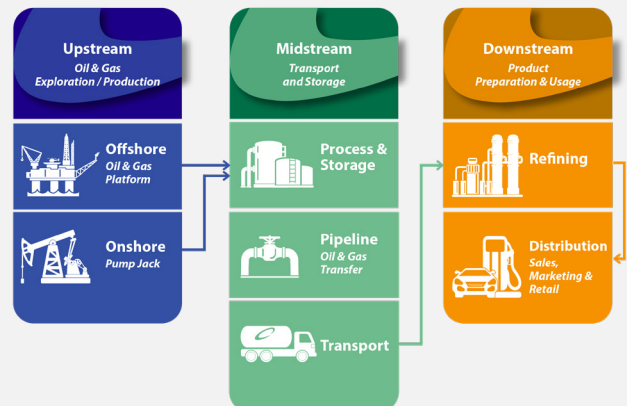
Upstream
Oil & Gas
Exploration / Production

Offshore
Oil & Gas
Platform

Onshore
Pump Jack

Midstream
Transport
and Storage

Process &
Storage

Pipeline
Oil & Gas
Transfer

Transport

Downstream
Product
Preparation & Usage

Refining

Distribution
Sales,
Marketing &
Retail